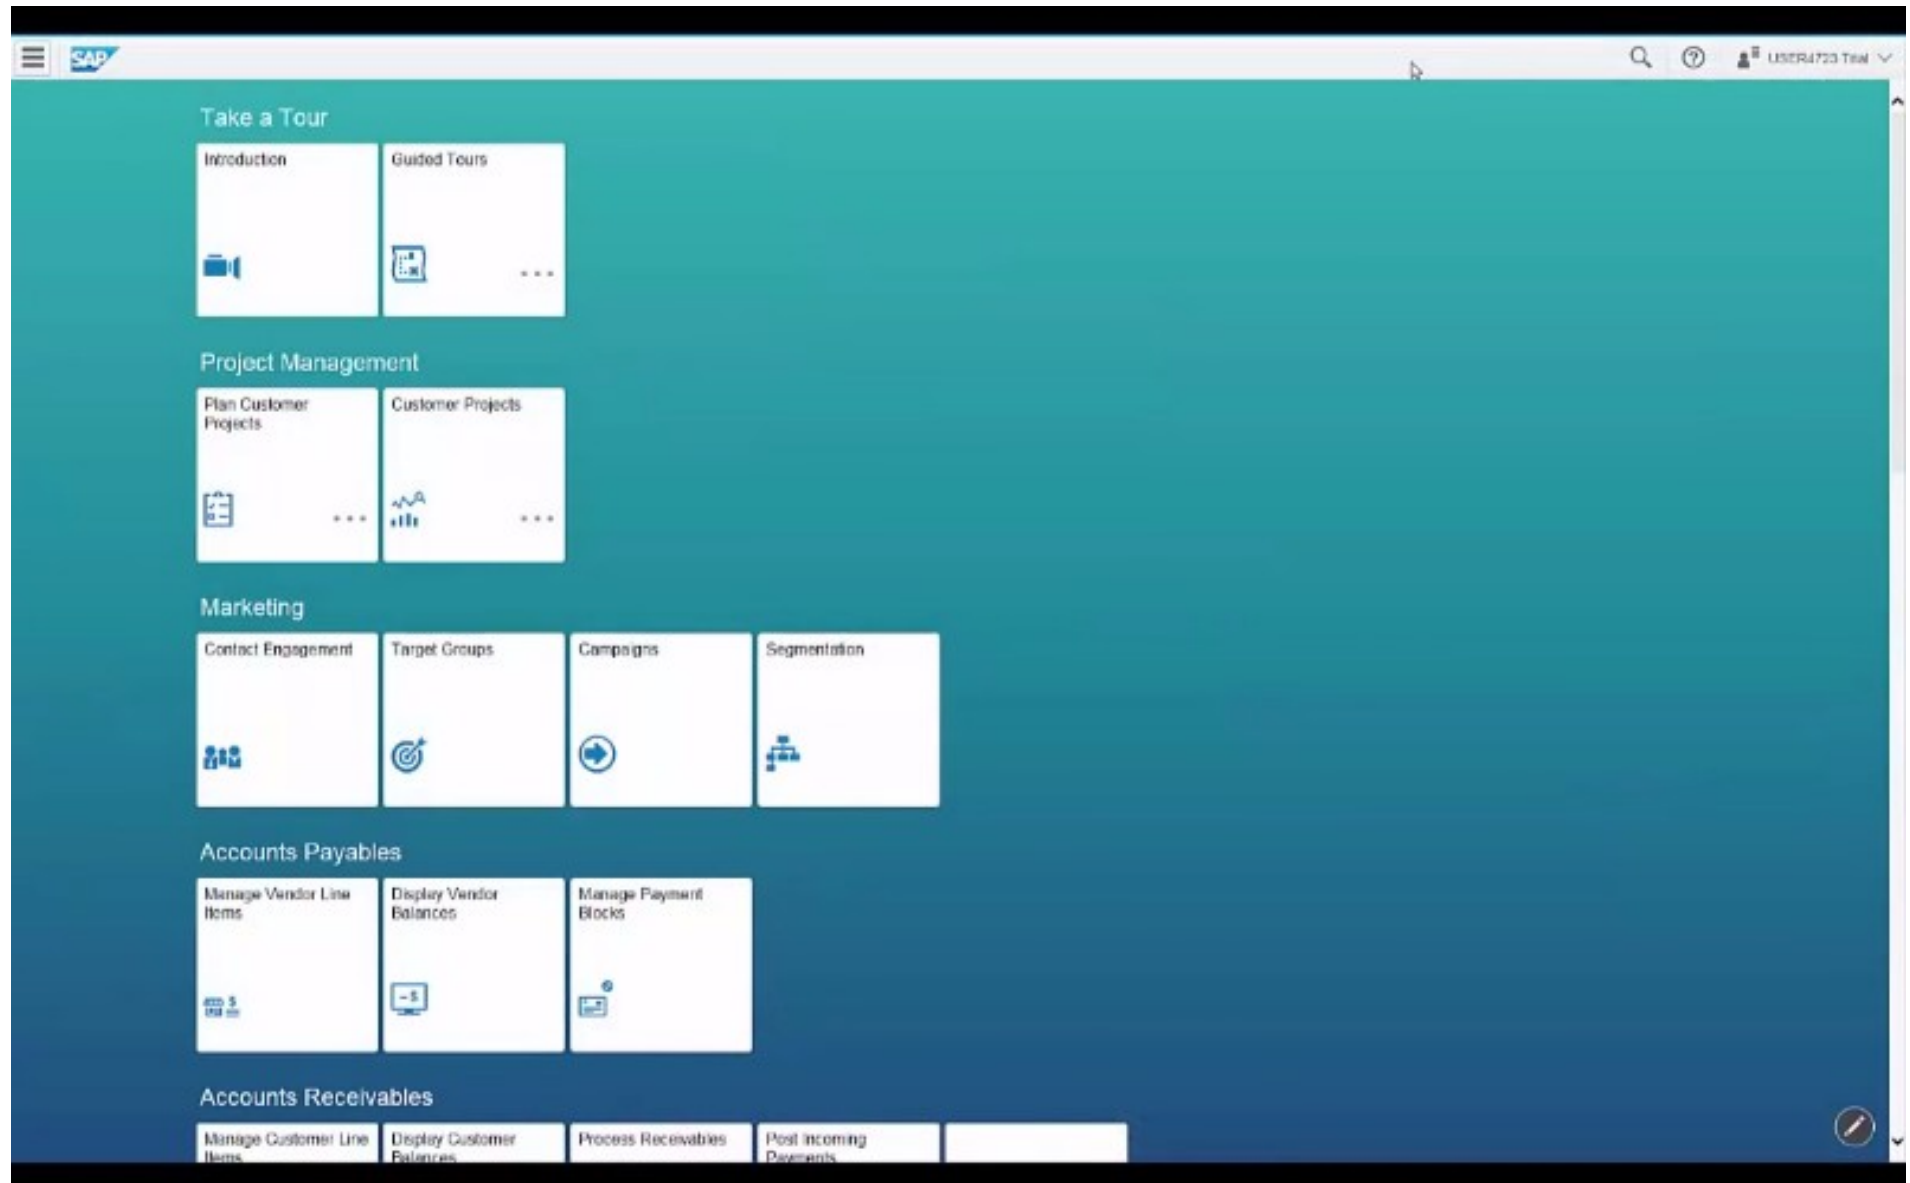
SAP

USER4723 Trial

Take a Tour

Introduction

Guided Tours

Project Management

Plan Customer Projects

Customer Projects

Marketing

Contact Engagement

Target Groups

Campaigns

Segmentation

Accounts Payables

Manage Vendor Line Items

Display Vendor Balances

Manage Payment Blocks

Accounts Receivables

Manage Customer Line Items

Display Customer Balances

Process Receivables

Post Incoming Payments